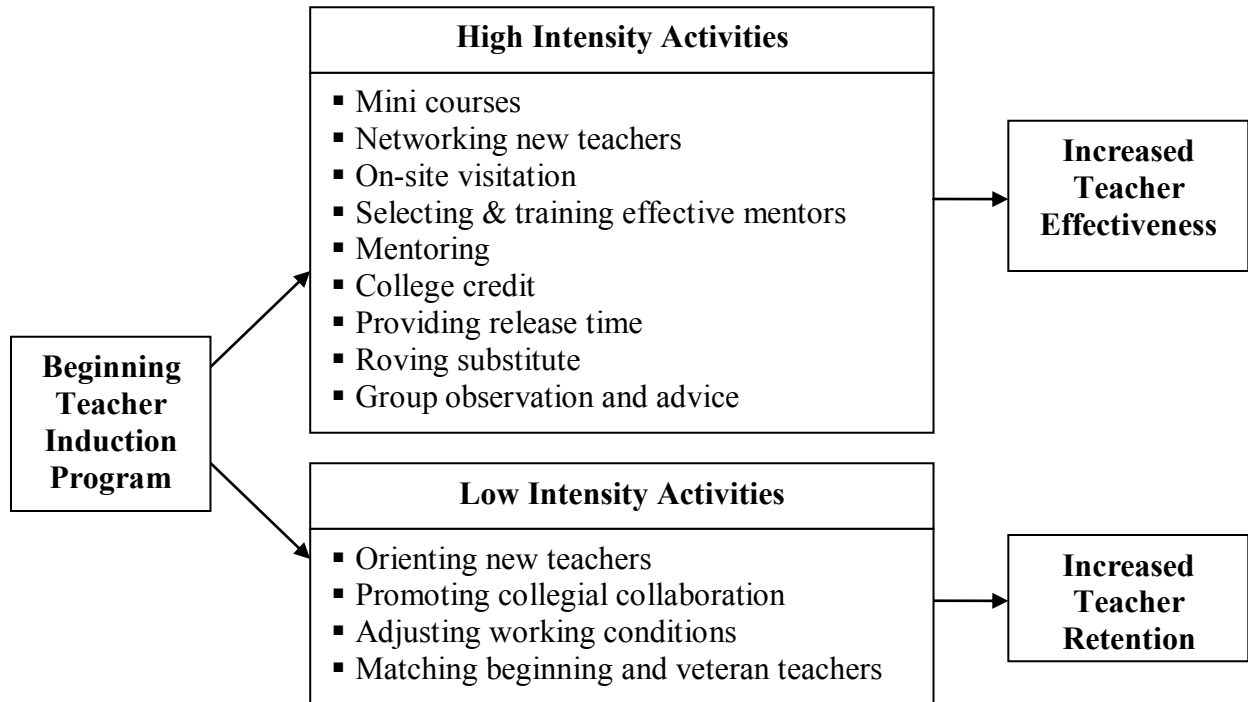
Beginning Teacher Induction Program

High Intensity Activities

- Mini courses
- Networking new teachers
- On-site visitation
- Selecting & training effective mentors
- Mentoring
- College credit
- Providing release time
- Roving substitute
- Group observation and advice

Increased Teacher Effectiveness

Low Intensity Activities

- Orienting new teachers
- Promoting collegial collaboration
- Adjusting working conditions
- Matching beginning and veteran teachers

Increased Teacher Retention